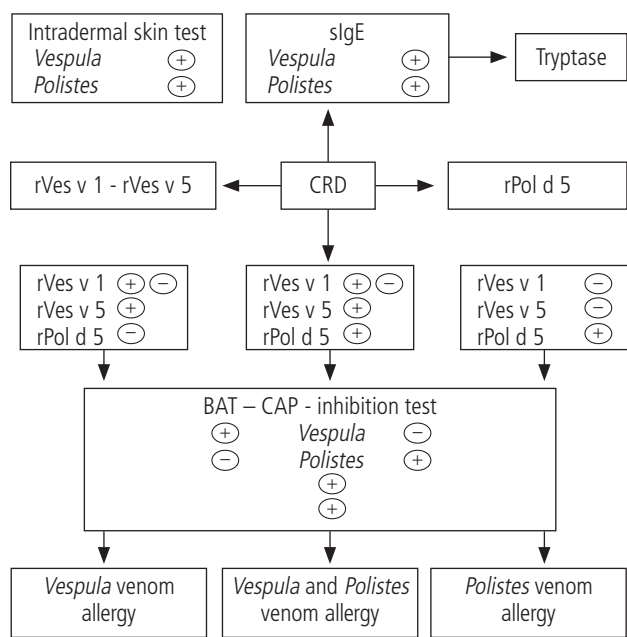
Intradermal skin test
Vespula ⊕
Polistes ⊕

sIgE
Vespula ⊕
Polistes ⊕

Tryptase

rVes v 1 - rVes v 5

CRD

rPol d 5

rVes v 1 ⊕⊖
rVes v 5 ⊕
rPol d 5 ⊖

rVes v 1 ⊕⊖
rVes v 5 ⊕
rPol d 5 ⊕

rVes v 1 ⊖
rVes v 5 ⊖
rPol d 5 ⊕

BAT – CAP - inhibition test
⊕ Vespula ⊖
⊖ Polistes ⊕
⊕
⊕

Vespula venom allergy

Vespula and Polistes venom allergy

Polistes venom allergy